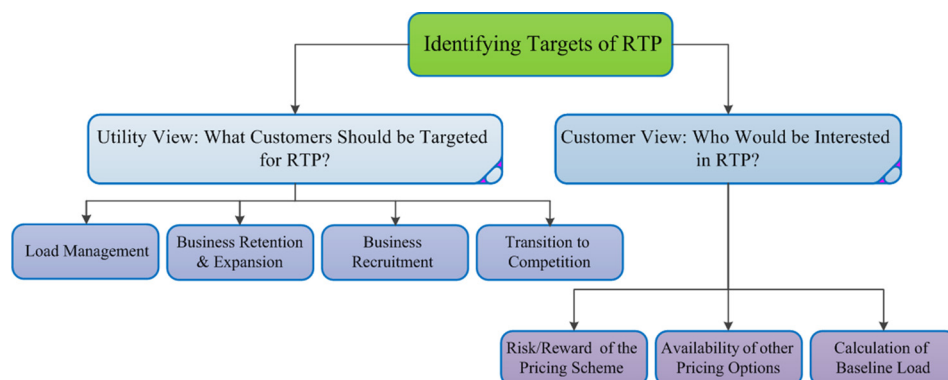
Identifying Targets of RTP

Utility View: What Customers Should be Targeted for RTP?

Customer View: Who Would be Interested in RTP?

Load Management

Business Retention & Expansion

Business Recruitment

Transition to Competition

Risk/Reward of the Pricing Scheme

Availability of other Pricing Options

Calculation of Baseline Load